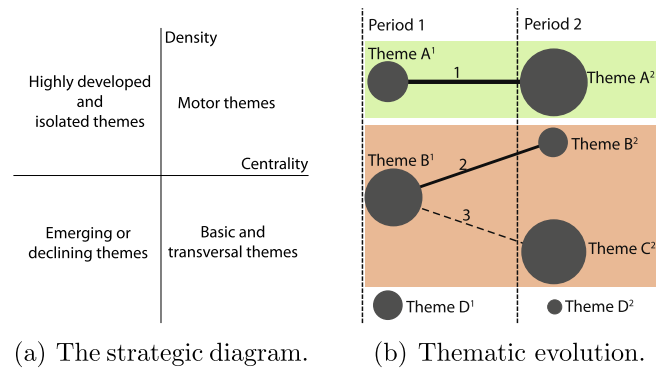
Density

Highly developed and isolated themes

Motor themes

Centrality

Emerging or declining themes

Basic and transversal themes

(a) The strategic diagram.

Period 1

Period 2

Theme A$^1$

1

Theme A$^2$

Theme B$^1$

2

Theme B$^2$

3

Theme C$^2$

Theme D$^1$

Theme D$^2$

(b) Thematic evolution.